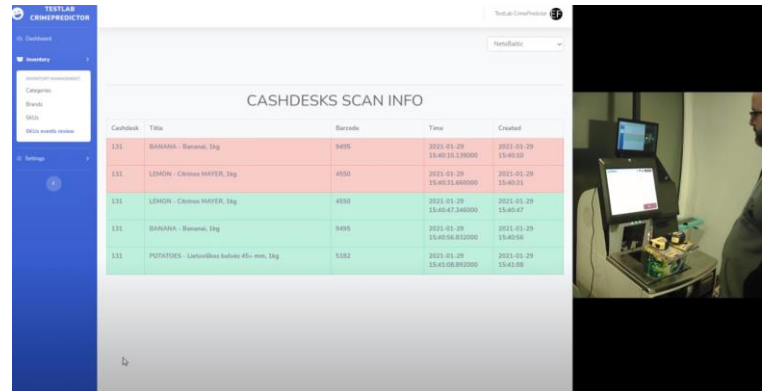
TESTLAB CRIMEPREDICTOR

Dashboard

Inventory

INVENTORY MANAGEMENT

Categories

Brands

SKUs

SKUs events review

Settings

TestLab CrimePredictor

NetoBaltic

CASHDESKS SCAN INFO

| Cashdesk | Title | Barcode | Time | Created |
|---|---|---|---|---|
| 131 | BANANA - Bananai, 1kg | 9495 | 2021-01-29 15:40:10.139000 | 2021-01-29 15:40:10 |
| 131 | LEMON - Citrinos MAYER, 1kg | 4550 | 2021-01-29 15:40:31.660000 | 2021-01-29 15:40:31 |
| 131 | LEMON - Citrinos MAYER, 1kg | 4550 | 2021-01-29 15:40:47.346000 | 2021-01-29 15:40:47 |
| 131 | BANANA - Bananai, 1kg | 9495 | 2021-01-29 15:40:56.832000 | 2021-01-29 15:40:56 |
| 131 | POTATOES - Lietuviškos bulvės 45+ mm, 1kg | 5182 | 2021-01-29 15:41:08.892000 | 2021-01-29 15:41:08 |